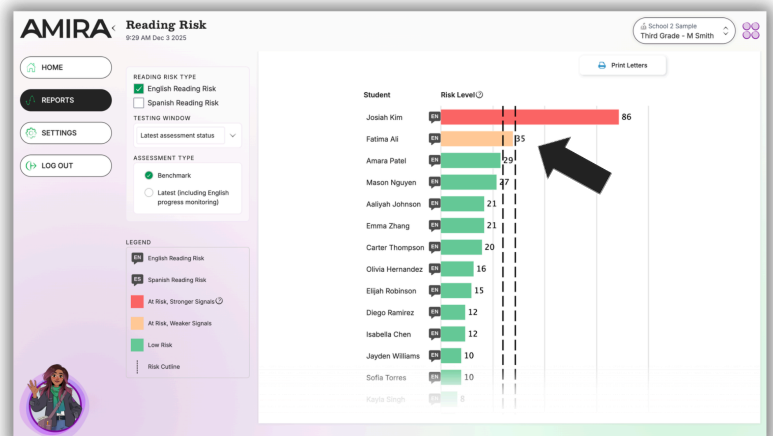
AMIRA

Reading Risk
9:29 AM Dec 3 2025

School 2 Sample
Third Grade - M Smith

HOME
REPORTS
SETTINGS
LOG OUT

READING RISK TYPE
English Reading Risk
Spanish Reading Risk

TESTING WINDOW
Latest assessment status

ASSESSMENT TYPE
Benchmark
Latest (including English progress monitoring)

LEGEND
EN English Reading Risk
ES Spanish Reading Risk
At Risk, Stronger Signals
At Risk, Weaker Signals
Low Risk
Risk Cutline

Print Letters

| Student | | Risk Level |
|---|---|---|
| Josiah Kim | EN | 86 |
| Fatima Ali | EN | 35 |
| Amara Patel | EN | 29 |
| Mason Nguyen | EN | 27 |
| Aaliyah Johnson | EN | 21 |
| Emma Zhang | EN | 21 |
| Carter Thompson | EN | 20 |
| Olivia Hernandez | EN | 16 |
| Elijah Robinson | EN | 15 |
| Diego Ramirez | EN | 12 |
| Isabella Chen | EN | 12 |
| Jayden Williams | EN | 10 |
| Sofia Torres | EN | 10 |
| Kayla Singh | EN | 8 |